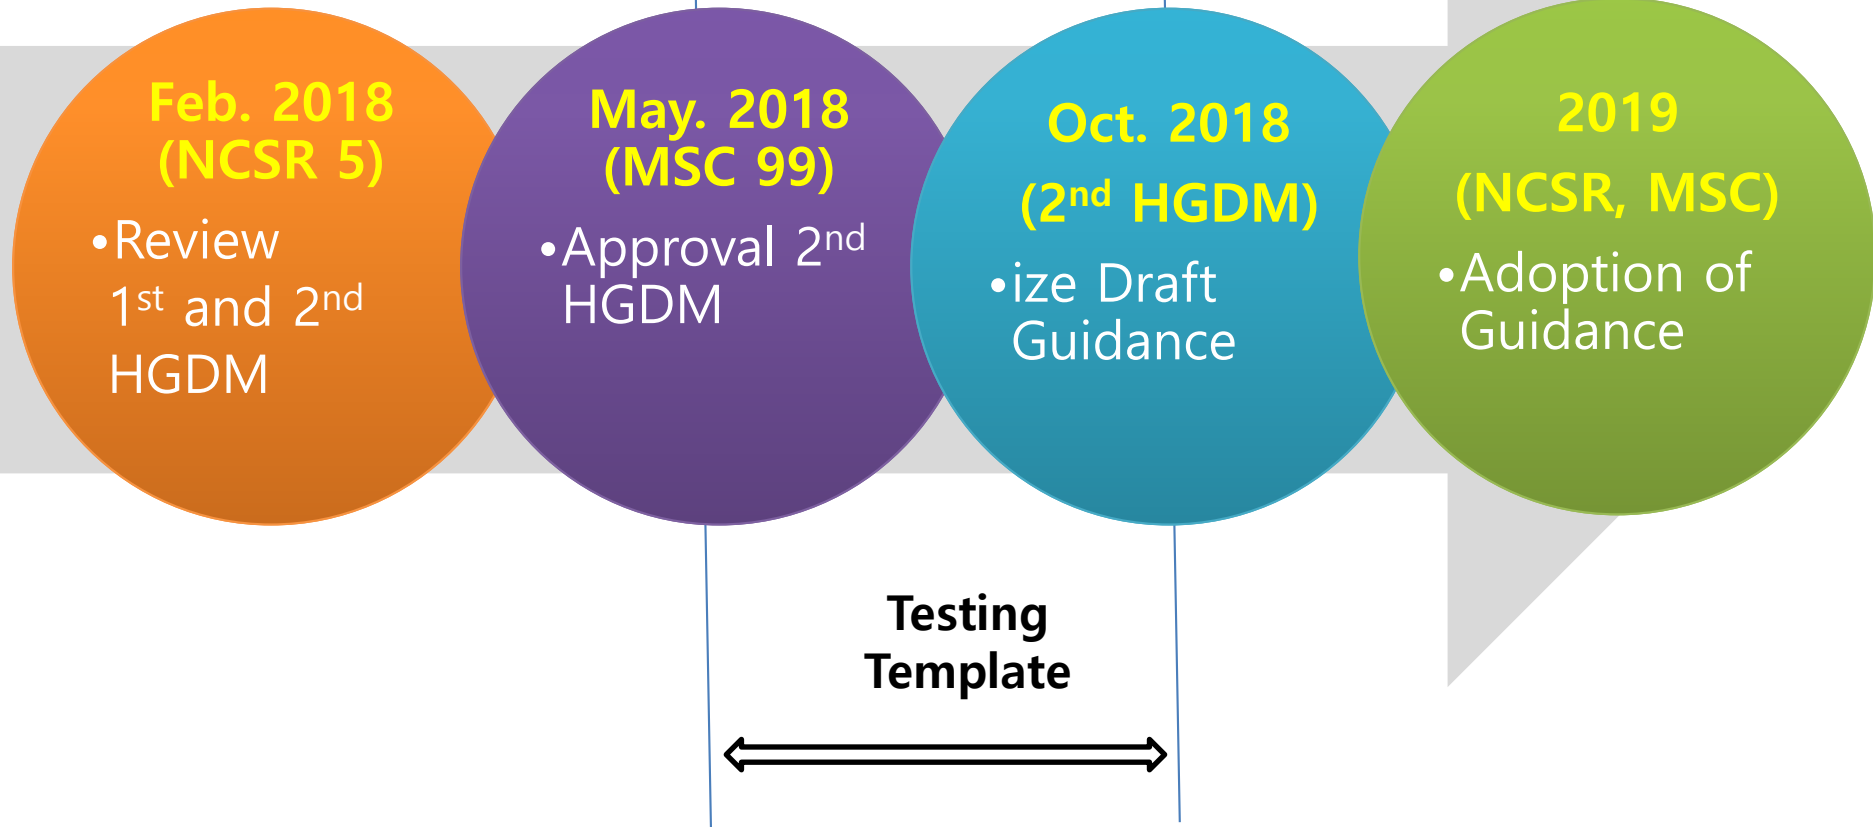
Feb. 2018
(NCSR 5)

•Review 1$^{st}$ and 2$^{nd}$ HGDM

May. 2018
(MSC 99)

•Approval 2$^{nd}$ HGDM

Oct. 2018
(2$^{nd}$ HGDM)

•ize Draft Guidance

2019
(NCSR, MSC)

•Adoption of Guidance

Testing Template